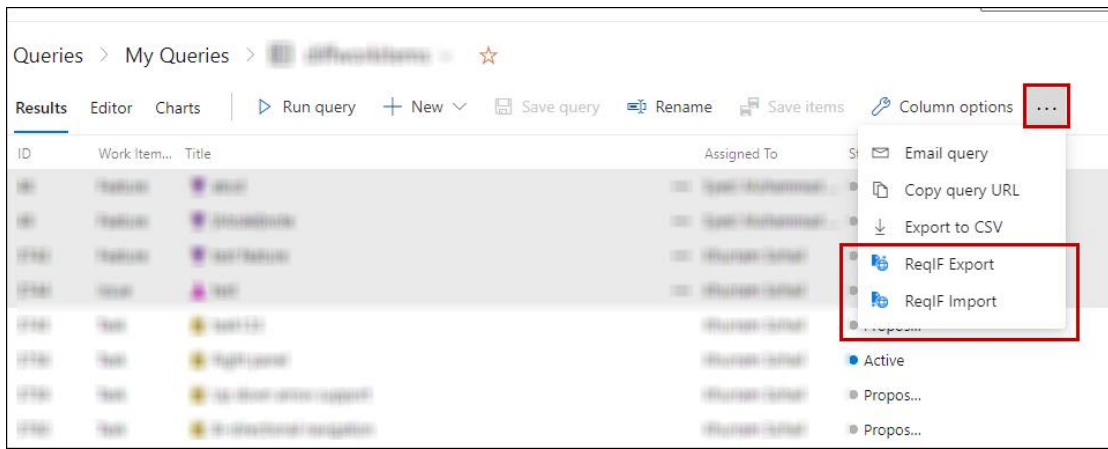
Queries > My Queries > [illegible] ☆

Results Editor Charts | Run query + New Save query Rename Save items Column options ...

ID Work Item... Title Assigned To St

Email query
Copy query URL
Export to CSV
ReqIF Export
ReqIF Import

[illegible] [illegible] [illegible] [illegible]
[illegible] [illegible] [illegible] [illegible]
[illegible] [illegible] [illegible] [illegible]
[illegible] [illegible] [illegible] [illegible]
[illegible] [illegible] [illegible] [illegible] Propos...
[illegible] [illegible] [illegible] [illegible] Active
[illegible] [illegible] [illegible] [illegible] Propos...
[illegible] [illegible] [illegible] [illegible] Propos...